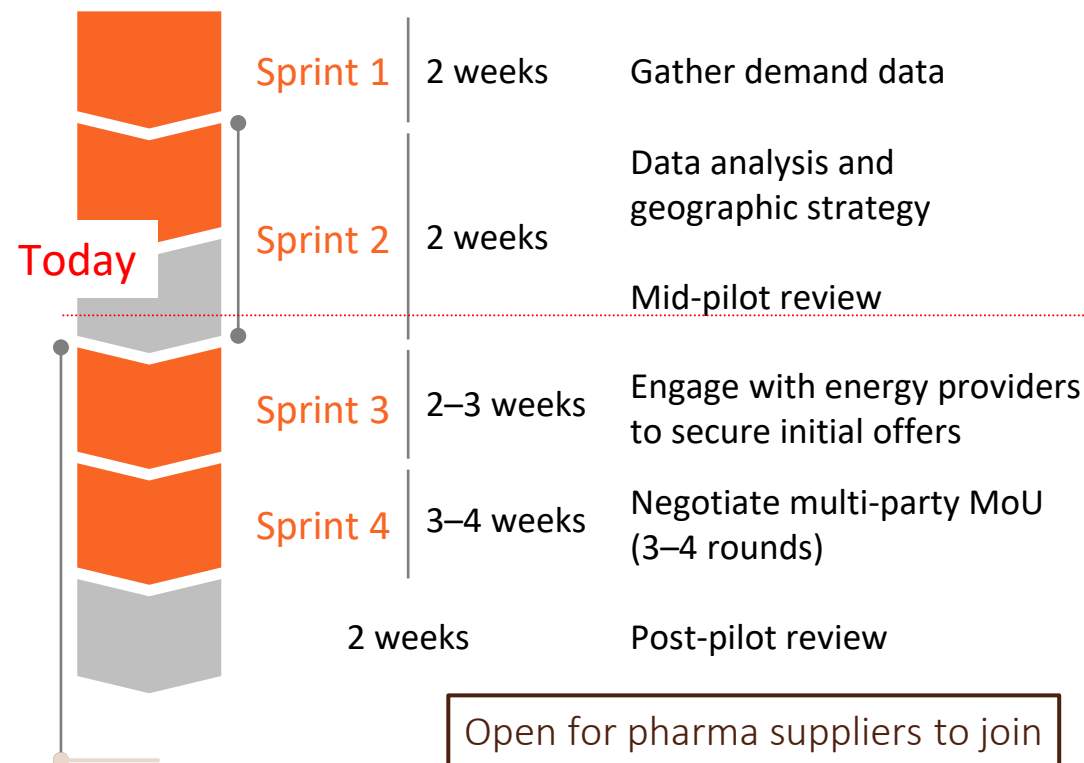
Sprint 1 | 2 weeks
Gather demand data

Sprint 2 | 2 weeks
Data analysis and geographic strategy

Today

Mid-pilot review

Sprint 3 | 2–3 weeks
Engage with energy providers to secure initial offers

Sprint 4 | 3–4 weeks
Negotiate multi-party MoU (3–4 rounds)

2 weeks
Post-pilot review

Open for pharma suppliers to join